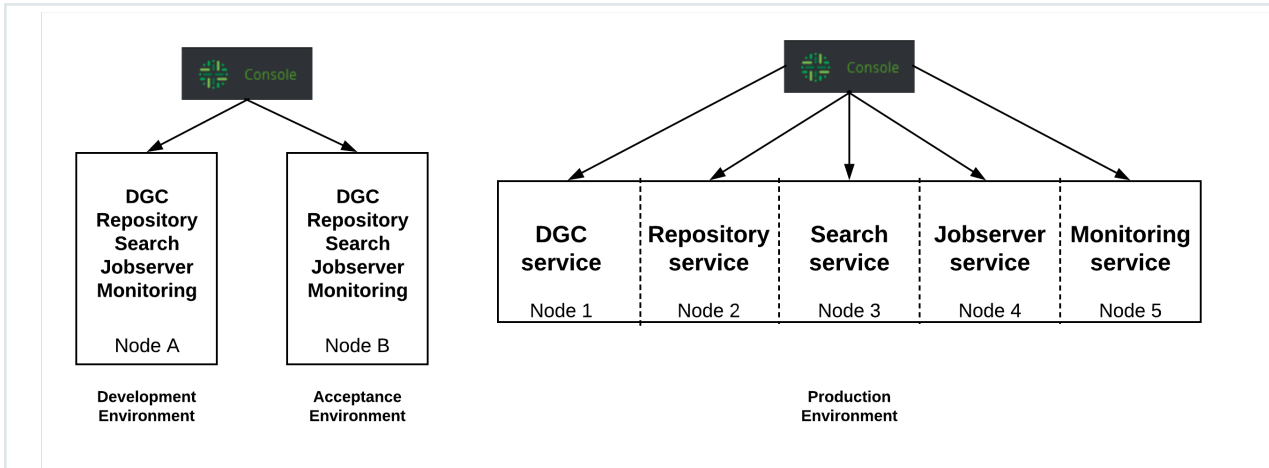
Console

DGC
Repository
Search
Jobserver
Monitoring

Node A

DGC
Repository
Search
Jobserver
Monitoring

Node B

Development Environment

Acceptance Environment

Console

DGC service
Node 1

Repository service
Node 2

Search service
Node 3

Jobserver service
Node 4

Monitoring service
Node 5

Production Environment